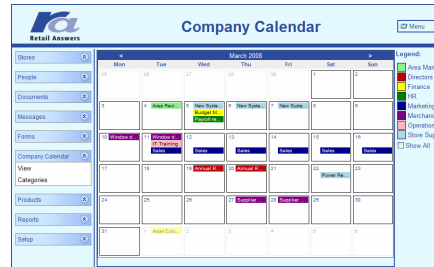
Retail Answers

Company Calendar

Menu

Stores

People

Documents

Messages

Forms

Company Calendar

View

Categories

Products

Reports

Setup

<

March 2008

>

| Mon | Tue | Wed | Thu | Fri | Sat | Sun |
|---|---|---|---|---|---|---|
| 25 | 26 | 27 | 28 | 29 | 1 | 2 |
| 3 | 4 Area Revi... | 5 New Syste... Budget M... Payroll re... | 6 New Syste... | 7 New Syste... | 8 | 9 |
| 10 Window d... | 11 Window d... IT Training Sales | 12 Sales | 13 Sales | 14 Sales | 15 Sales | 16 Sales |
| 17 | 18 | 19 Annual R... | 20 Annual R... | 21 | 22 Power Re... | 23 |
| 24 | 25 | 26 | 27 Supplier ... | 28 Supplier ... | 29 | 30 |
| 31 | 1 Asset Coll... | 2 | 3 | 4 | 5 | 6 |

Legend:

Area Man

Directors

Finance

HR

Marketing

Merchand

Operation

Store Sup

Show All